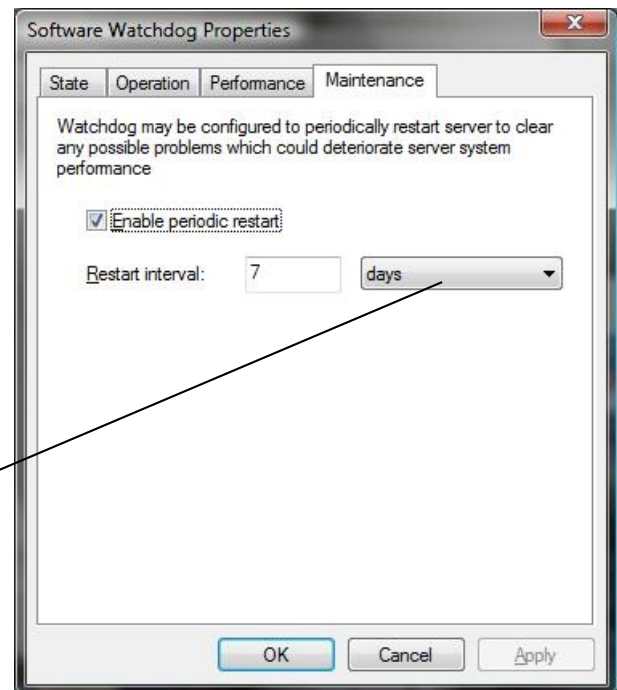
Software Watchdog Properties

State | Operation | Performance | Maintenance

Watchdog may be configured to periodically restart server to clear any possible problems which could deteriorate server system performance

☑ Enable periodic restart

Restart interval: 7 days

OK Cancel Apply